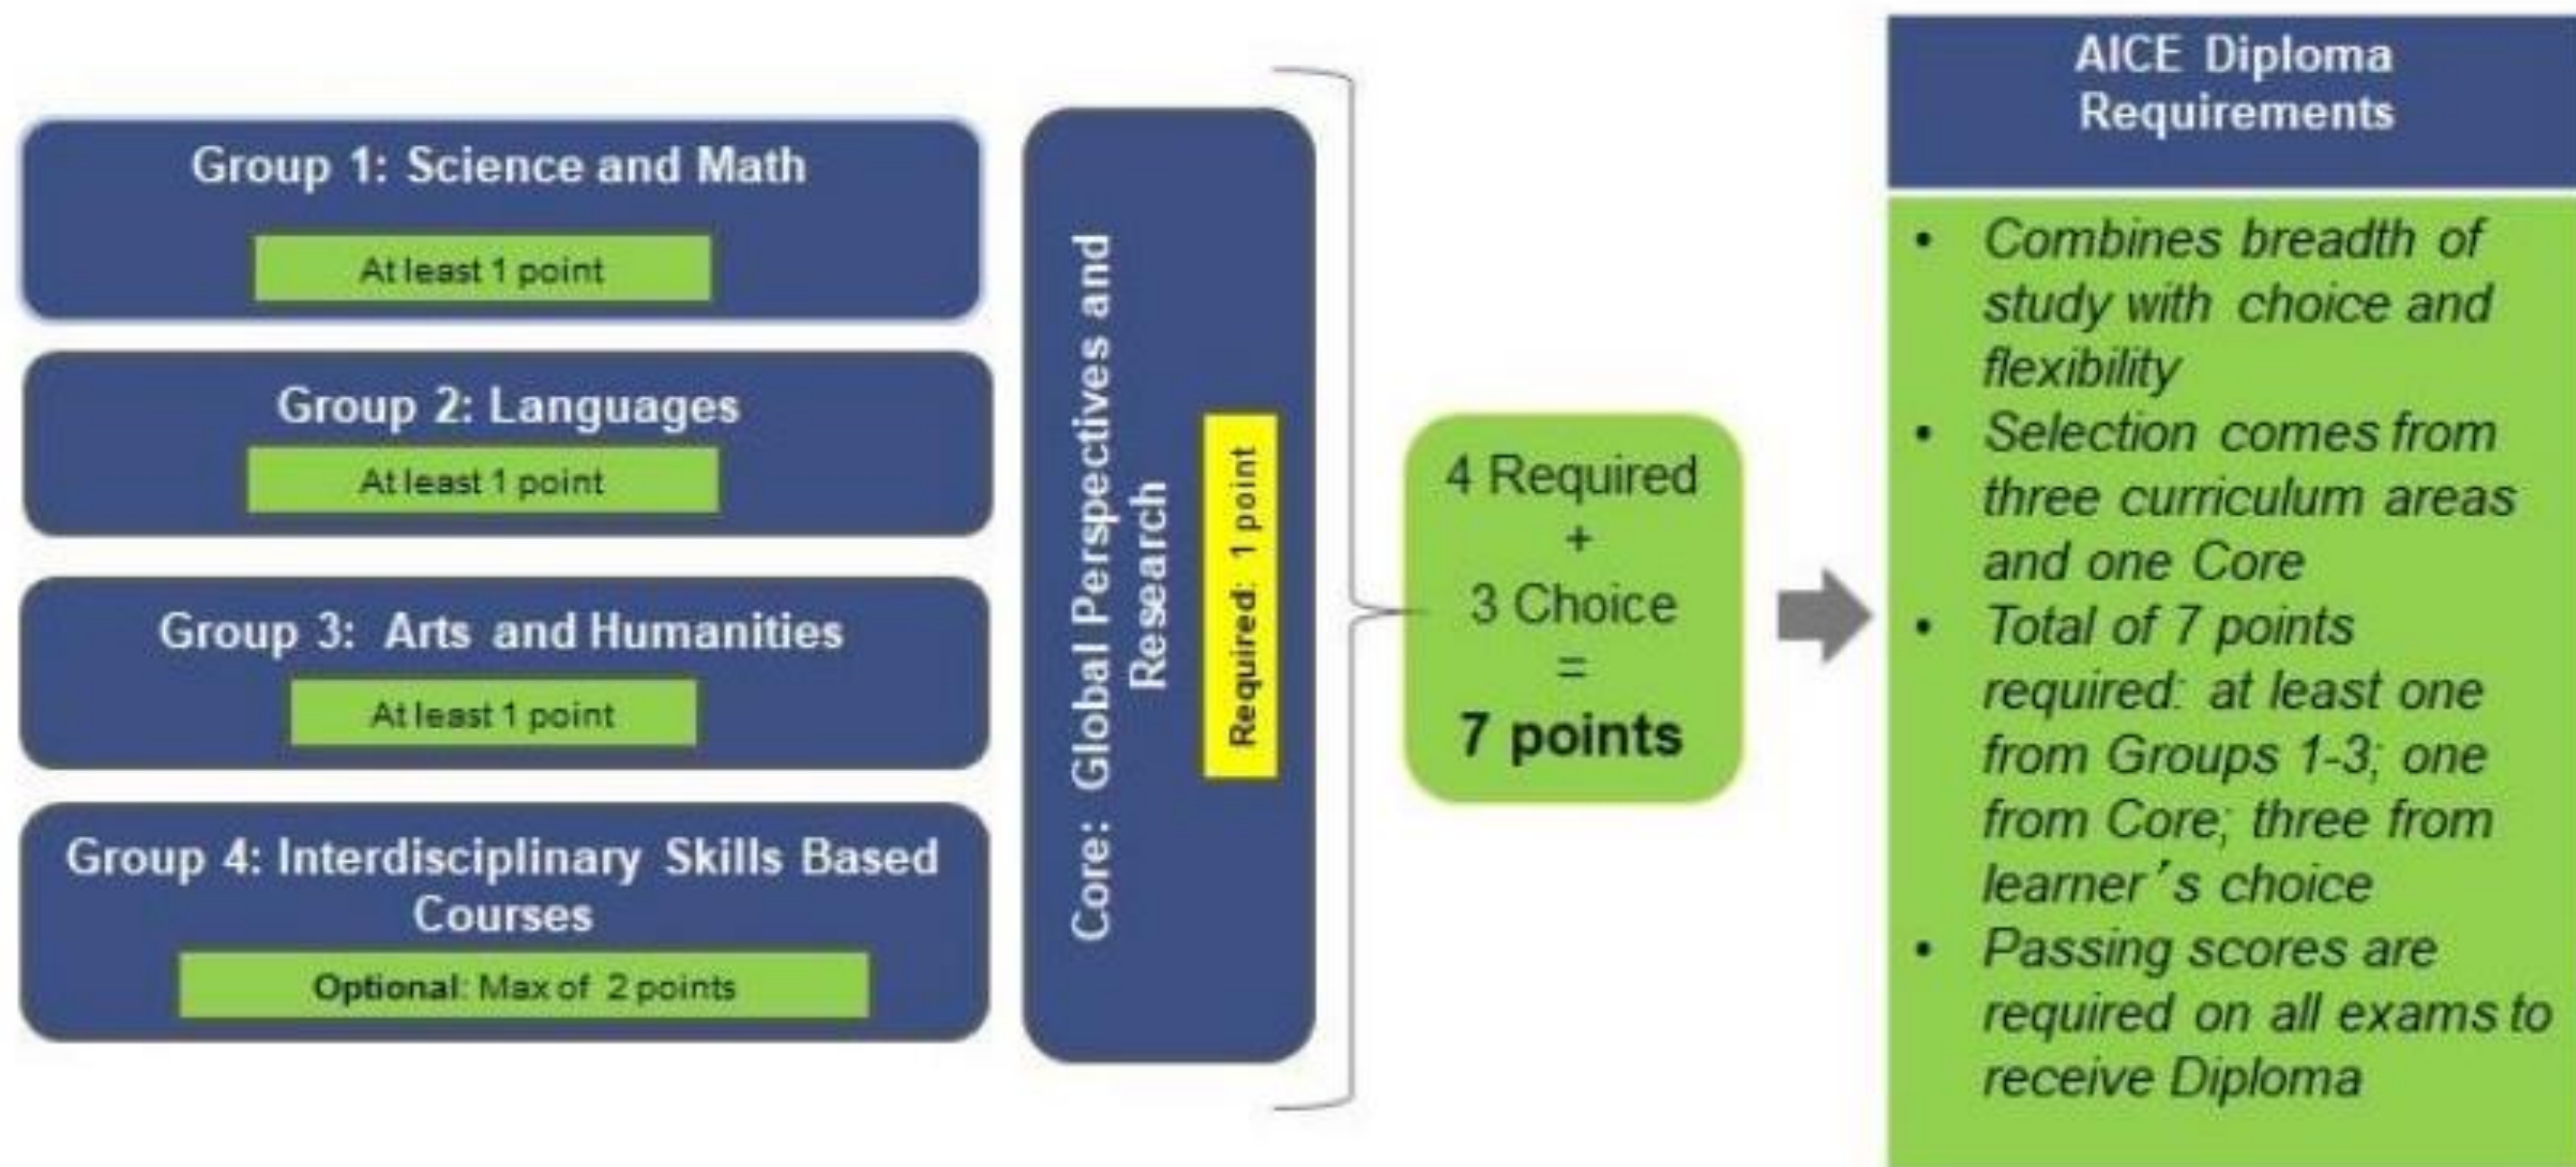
Group 1: Science and Math

At least 1 point

Group 2: Languages

At least 1 point

Group 3: Arts and Humanities

At least 1 point

Group 4: Interdisciplinary Skills Based Courses

Optional: Max of 2 points

Core: Global Perspectives and Research

Required: 1 point

4 Required
+
3 Choice
=
7 points

AICE Diploma Requirements

- Combines breadth of study with choice and flexibility
- Selection comes from three curriculum areas and one Core
- Total of 7 points required: at least one from Groups 1-3; one from Core; three from learner's choice
- Passing scores are required on all exams to receive Diploma